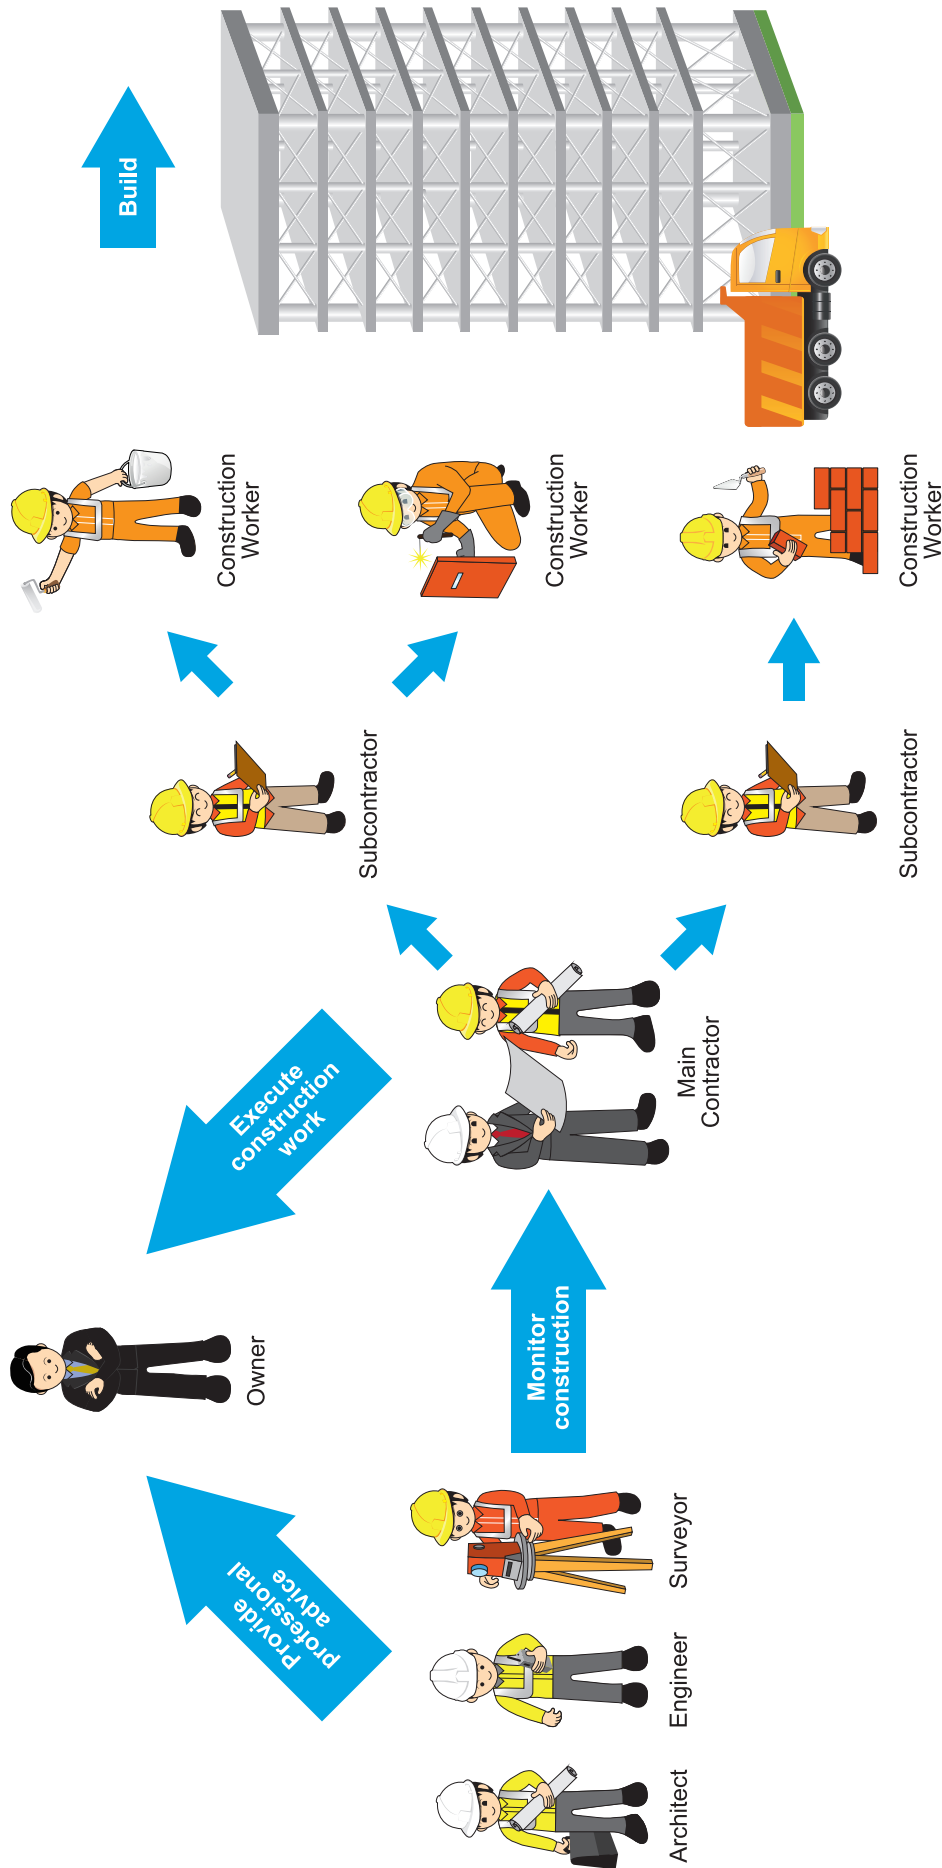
Build

Construction Worker

Construction Worker

Construction Worker

Subcontractor

Subcontractor

Execute construction work

Main Contractor

Owner

Monitor construction

Provide professional advice

Surveyor

Engineer

Architect